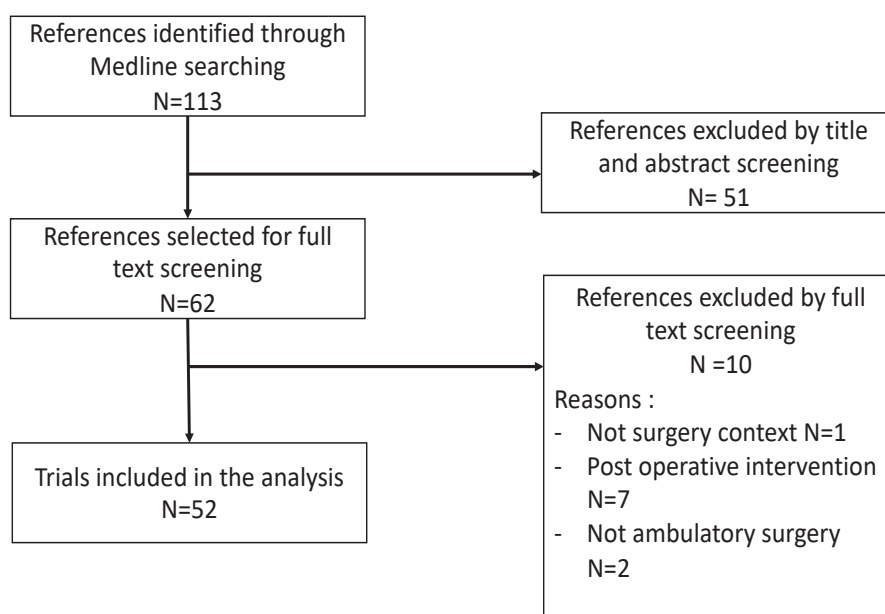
References identified through Medline searching
N=113

References excluded by title and abstract screening
N= 51

References selected for full text screening
N=62

References excluded by full text screening
N =10
Reasons :
- Not surgery context N=1
- Post operative intervention N=7
- Not ambulatory surgery N=2

Trials included in the analysis
N=52